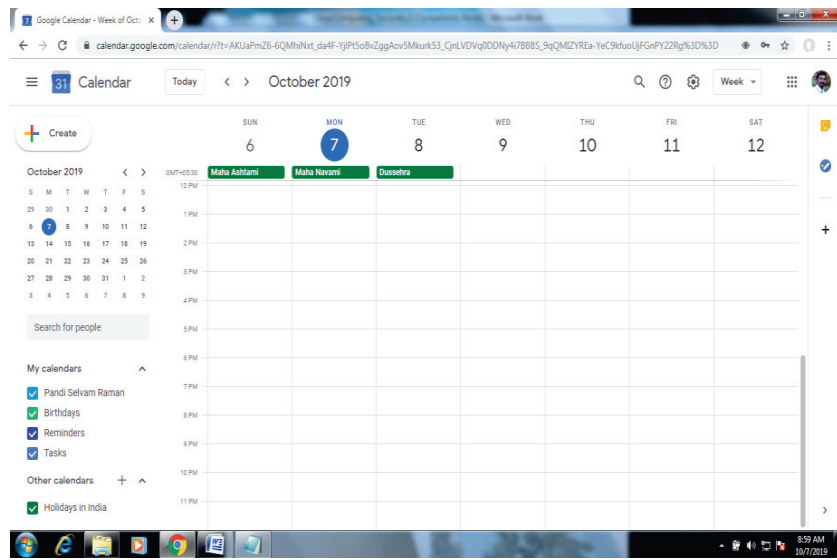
Google Calendar - Week of Octo ×

calendar.google.com/calendar/r?t=AKUaPmZ6-6QMhiNxt_da4F-YjIPt5oBvZggAov5Mkurk53_CjnLVDVq0DDNy4i7BB8S_9qQMIZYREa-YeC9kfuoUjFGnPY22Rg%3D%3D

Calendar

Today

October 2019

Week

Create

| SUN | MON | TUE | WED | THU | FRI | SAT |
|---|---|---|---|---|---|---|
| 6 | 7 | 8 | 9 | 10 | 11 | 12 |

GMT+05:30

Maha Ashtami

Maha Navami

Dussehra

12 PM
1 PM
2 PM
3 PM
4 PM
5 PM
6 PM
7 PM
8 PM
9 PM
10 PM
11 PM

October 2019

| S | M | T | W | T | F | S |
|---|---|---|---|---|---|---|
| 29 | 30 | 1 | 2 | 3 | 4 | 5 |
| 6 | 7 | 8 | 9 | 10 | 11 | 12 |
| 13 | 14 | 15 | 16 | 17 | 18 | 19 |
| 20 | 21 | 22 | 23 | 24 | 25 | 26 |
| 27 | 28 | 29 | 30 | 31 | 1 | 2 |
| 3 | 4 | 5 | 6 | 7 | 8 | 9 |

Search for people

My calendars

Pandi Selvam Raman

Birthdays

Reminders

Tasks

Other calendars

Holidays in India

8:59 AM
10/7/2019